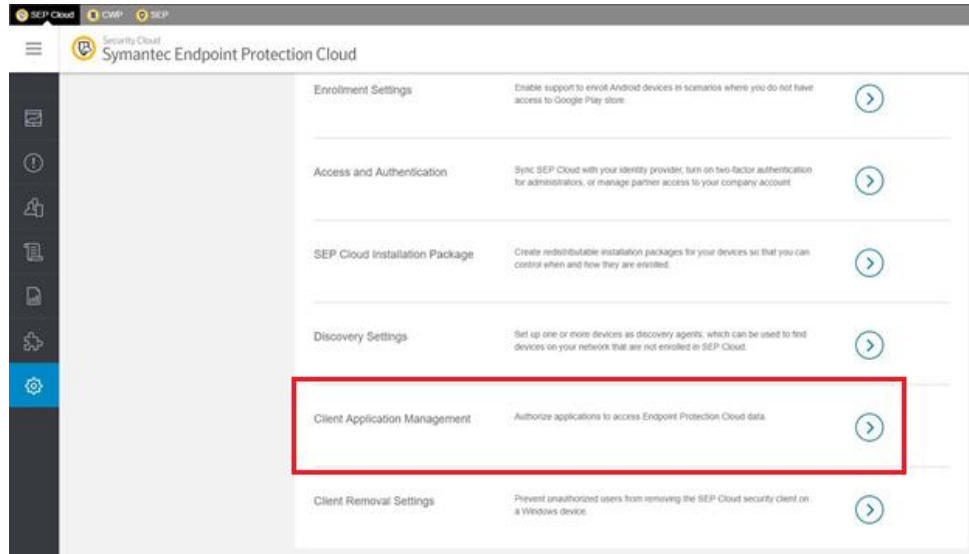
SEP Cloud CWP SEP

Security Cloud
Symantec Endpoint Protection Cloud

Enrollment Settings
Enable support to enroll Android devices in scenarios where you do not have access to Google Play store.

Access and Authentication
Sync SEP Cloud with your identity provider, turn on two-factor authentication for administrators, or manage partner access to your company account.

SEP Cloud Installation Package
Create redistributable installation packages for your devices so that you can control when and how they are enrolled.

Discovery Settings
Set up one or more devices as discovery agents, which can be used to find devices on your network that are not enrolled in SEP Cloud.

Client Application Management
Authorize applications to access Endpoint Protection Cloud data.

Client Removal Settings
Prevent unauthorized users from removing the SEP Cloud security client on a Windows device.